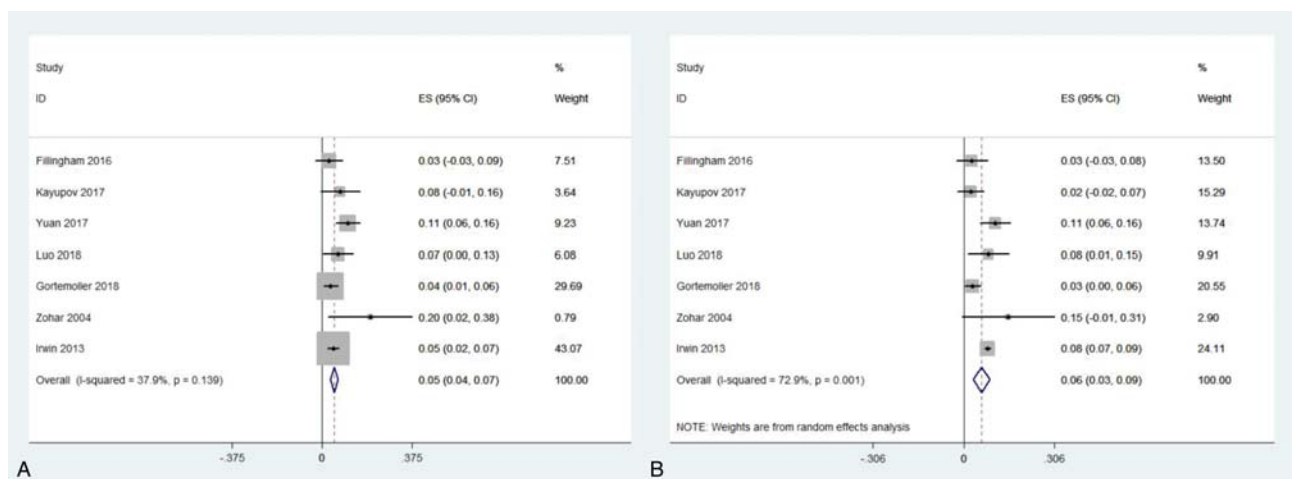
| Study ID | ES (95% CI) | % Weight |
|---|---|---|
| Fillingham 2016 | 0.03 (-0.03, 0.09) | 7.51 |
| Kayupov 2017 | 0.08 (-0.01, 0.16) | 3.64 |
| Yuan 2017 | 0.11 (0.06, 0.16) | 9.23 |
| Luo 2018 | 0.07 (0.00, 0.13) | 6.08 |
| Gortemoller 2018 | 0.04 (0.01, 0.06) | 29.69 |
| Zohar 2004 | 0.20 (0.02, 0.38) | 0.79 |
| Irwin 2013 | 0.05 (0.02, 0.07) | 43.07 |
| Overall (I-squared = 37.9%, p = 0.139) | 0.05 (0.04, 0.07) | 100.00 |

-.375 0 .375

A

| Study ID | ES (95% CI) | % Weight |
|---|---|---|
| Fillingham 2016 | 0.03 (-0.03, 0.08) | 13.50 |
| Kayupov 2017 | 0.02 (-0.02, 0.07) | 15.29 |
| Yuan 2017 | 0.11 (0.06, 0.16) | 13.74 |
| Luo 2018 | 0.08 (0.01, 0.15) | 9.91 |
| Gortemoller 2018 | 0.03 (0.00, 0.06) | 20.55 |
| Zohar 2004 | 0.15 (-0.01, 0.31) | 2.90 |
| Irwin 2013 | 0.08 (0.07, 0.09) | 24.11 |
| Overall (I-squared = 72.9%, p = 0.001) | 0.06 (0.03, 0.09) | 100.00 |

NOTE: Weights are from random effects analysis

-.306 0 .306

B